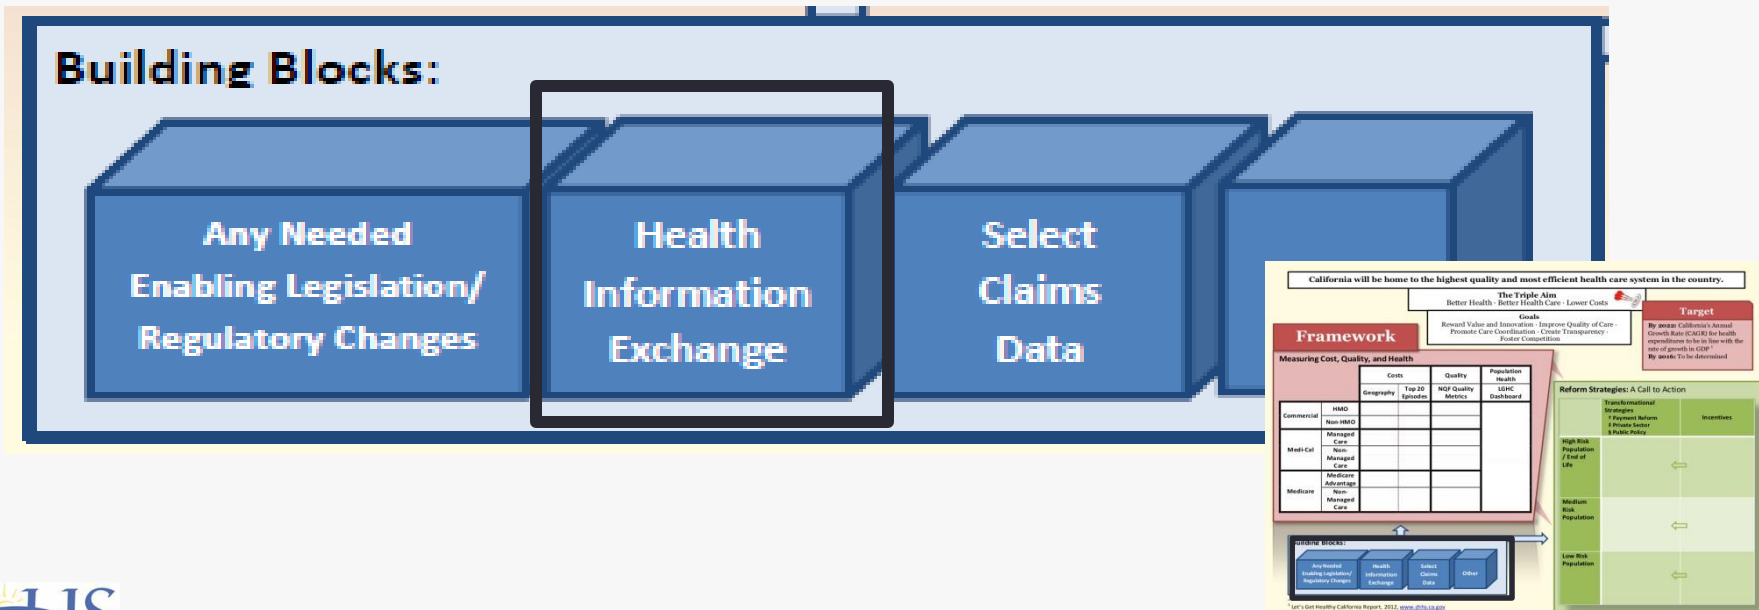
Building Blocks:

Any Needed Enabling Legislation/ Regulatory Changes

Health Information Exchange

Select Claims Data

California will be home to the highest quality and most efficient health care system in the country.

The Triple Aim
Better Health · Better Health Care · Lower Costs

Goals
Reward Value and Innovation · Improve Quality of Care · Promote Care Coordination · Create Transparency · Foster Competition

Target
By 2022: California's Annual Growth Rate (CAGR) for health expenditures to be in line with the rate of growth in GDP
By 2016: To be determined

Framework
Measuring Cost, Quality, and Health

| | | Costs | | Quality | Population Health |
|---|---|---|---|---|---|
| | | Geography | Top 20 Episodes | NQF Quality Metrics | LGHC Dashboard |
| Commercial | HMO | | | | |
| | Non-HMO | | | | |
| Medi-Cal | Managed Care | | | | |
| | Non-Managed Care | | | | |
| Medicare | Medicare Advantage | | | | |
| | Non-Managed Care | | | | |

Reform Strategies: A Call to Action

| | Transformational Strategies • Payment Reform • Private Sector • Public Policy | Incentives |
|---|---|---|
| High Risk Population / End of Life | | |
| Medium Risk Population | | |
| Low Risk Population | | |

Building Blocks:
Any Needed Enabling Legislation/ Regulatory Changes
Health Information Exchange
Select Claims Data
Other

Let's Get Healthy California Report, 2012, www.dhhs.ca.gov

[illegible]